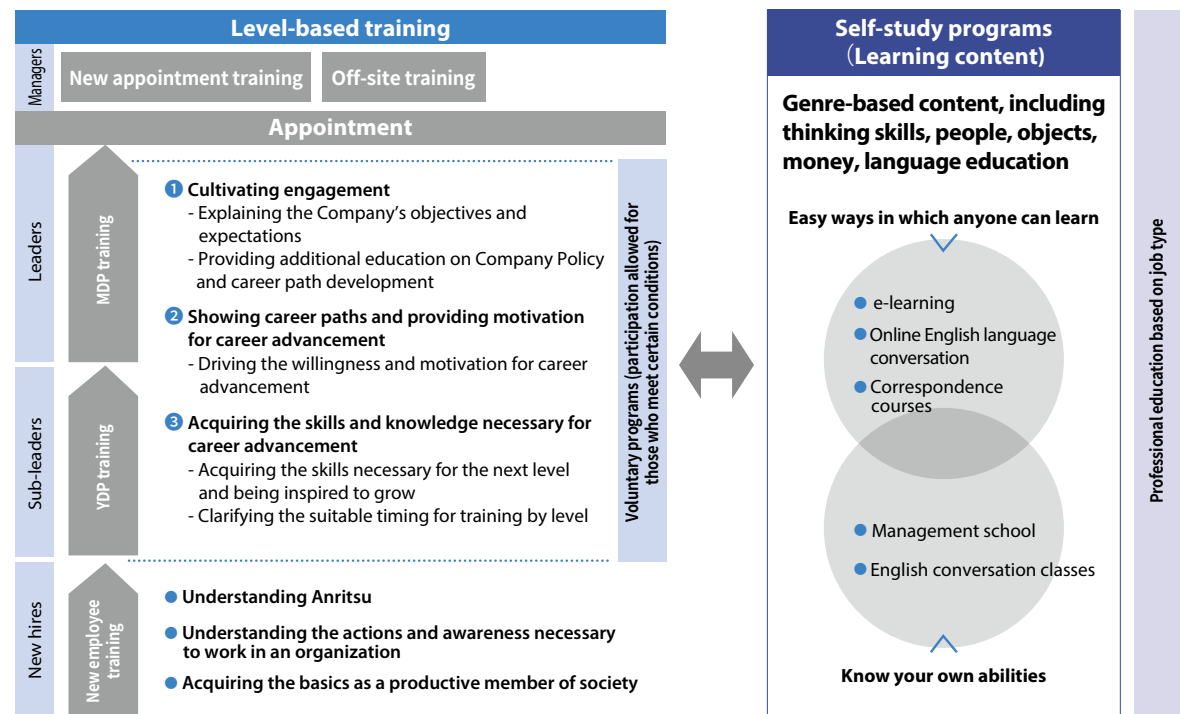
Level-based training

Managers

New appointment training

Off-site training

Appointment

Leaders

MDP training

Sub-leaders

YDP training

New hires

New employee training

❶ Cultivating engagement
- Explaining the Company's objectives and expectations
- Providing additional education on Company Policy and career path development

❷ Showing career paths and providing motivation for career advancement
- Driving the willingness and motivation for career advancement

❸ Acquiring the skills and knowledge necessary for career advancement
- Acquiring the skills necessary for the next level and being inspired to grow
- Clarifying the suitable timing for training by level

Voluntary programs (participation allowed for those who meet certain conditions)

● Understanding Anritsu
● Understanding the actions and awareness necessary to work in an organization
● Acquiring the basics as a productive member of society

Self-study programs (Learning content)

Genre-based content, including thinking skills, people, objects, money, language education

Easy ways in which anyone can learn

● e-learning
● Online English language conversation
● Correspondence courses

● Management school
● English conversation classes

Know your own abilities

Professional education based on job type